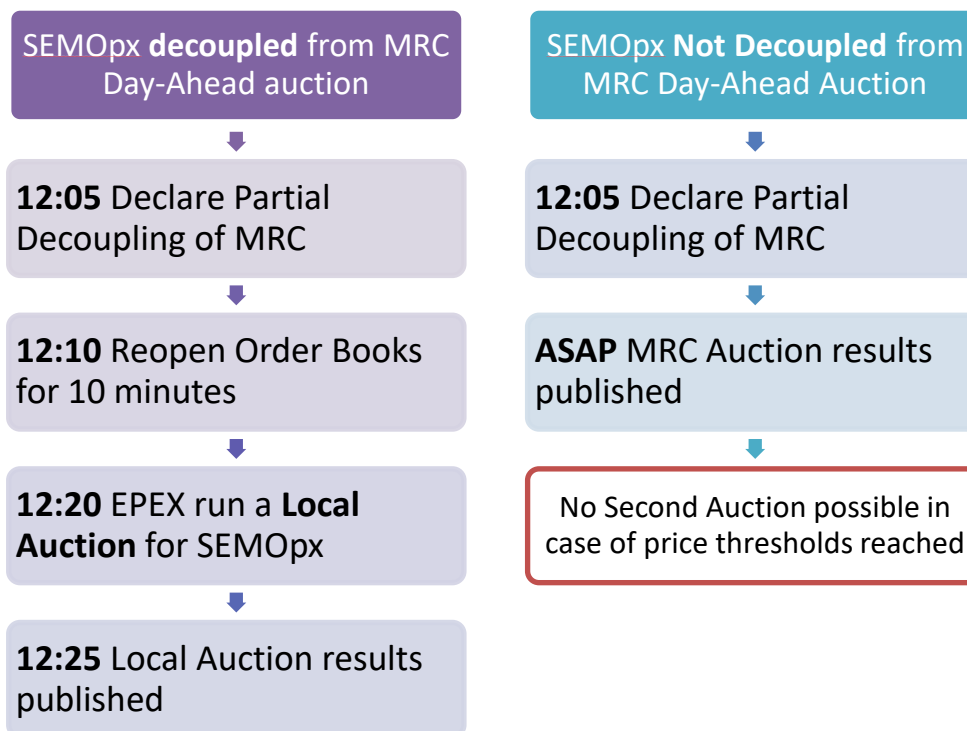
SEMOpx **decoupled** from MRC Day-Ahead auction

**12:05** Declare Partial Decoupling of MRC

**12:10** Reopen Order Books for 10 minutes

**12:20** EPEX run a **Local Auction** for SEMOpx

**12:25** Local Auction results published

SEMOpx **Not Decoupled** from MRC Day-Ahead Auction

**12:05** Declare Partial Decoupling of MRC

**ASAP** MRC Auction results published

No Second Auction possible in case of price thresholds reached